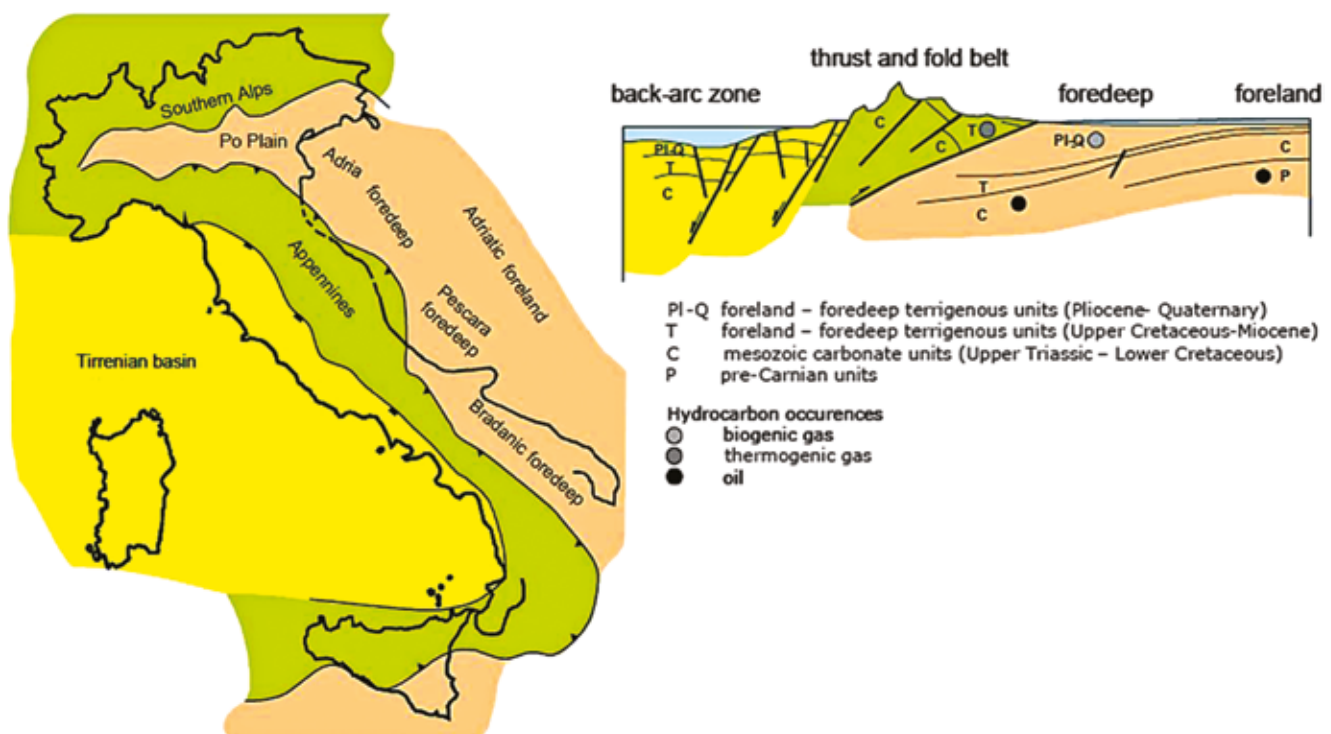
Southern Alps
Po Plain
Adria foredeep
Adriatic foreland
Appennines
Pescara foredeep
Tirrenian basin
Bradanic foredeep

thrust and fold belt
back-arc zone
foredeep
foreland
Pl-Q
T
C
C
T
C
Pl-Q
C
T
P
C

Pl-Q foreland – foredeep terrigenous units (Pliocene- Quaternary)
T foreland – foredeep terrigenous units (Upper Cretaceous-Miocene)
C mesozoic carbonate units (Upper Triassic – Lower Cretaceous)
P pre-Carnian units

Hydrocarbon occurences
biogenic gas
thermogenic gas
oil